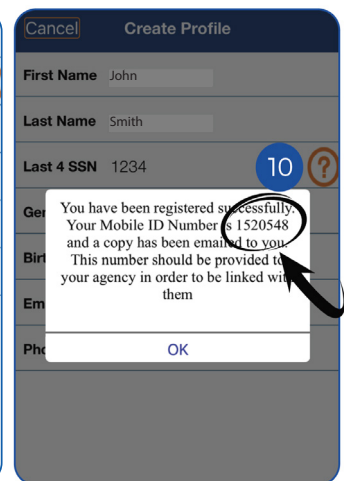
Cancel Create Profile

First Name John

Last Name Smith

Last 4 SSN 1234

10 ?

Ge

Birt

Em

Pho

You have been registered successfully. Your Mobile ID Number is 1520548 and a copy has been emailed to you. This number should be provided to your agency in order to be linked with them

OK